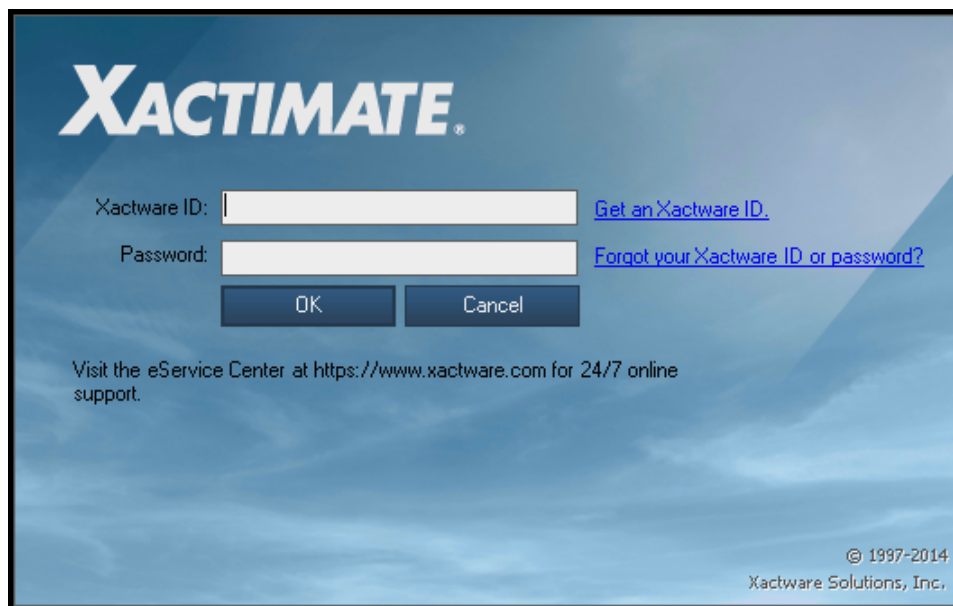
XACTIMATE®

Xactware ID:

Get an Xactware ID.

Password:

Forgot your Xactware ID or password?

OK

Cancel

Visit the eService Center at https://www.xactware.com for 24/7 online support.

© 1997-2014
Xactware Solutions, Inc.